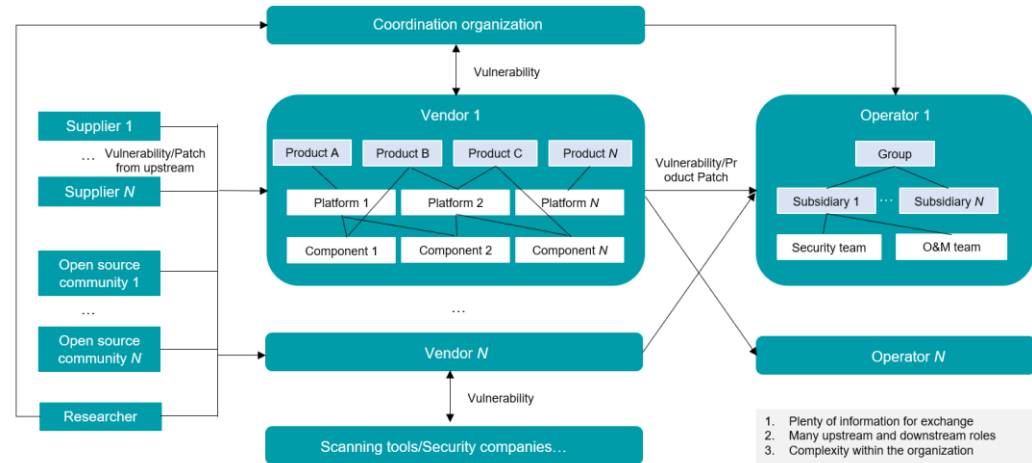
Coordination organization

Vulnerability

Supplier 1

… Vulnerability/Patch from upstream

Supplier $N$

Open source community 1

…

Open source community $N$

Researcher

Vendor 1

Product A

Product B

Product C

Product $N$

Platform 1

Platform 2

Platform $N$

Component 1

Component 2

Component $N$

…

Vendor $N$

Vulnerability

Scanning tools/Security companies…

Vulnerability/Product Patch

Operator 1

Group

Subsidiary 1

…

Subsidiary $N$

Security team

O&M team

Operator $N$

1. Plenty of information for exchange
2. Many upstream and downstream roles
3. Complexity within the organization